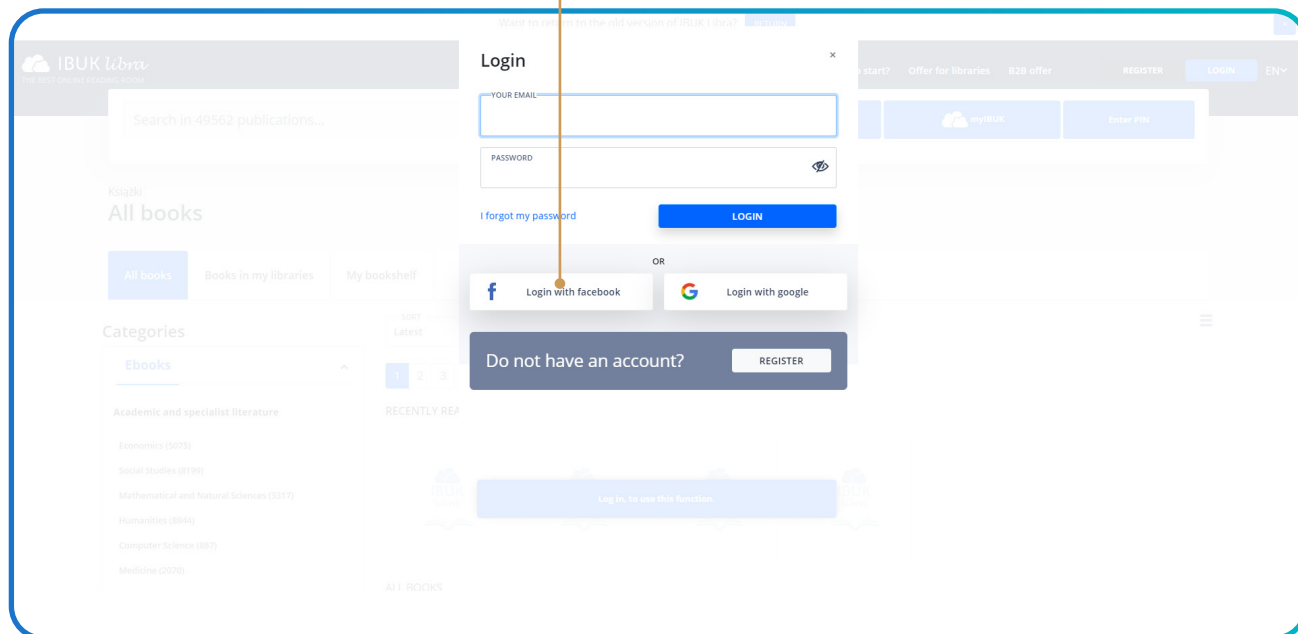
Want to return to the old version of IBUK Libra? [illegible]

IBUK Libra
THE BEST ONLINE READING ROOM

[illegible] start? Offer for libraries B2B offer REGISTER LOGIN EN

Search in 49562 publications...

myIBUK Enter PIN

Książki
All books

All books Books in my libraries My bookshelf

Categories

Ebooks

Academic and specialist literature

Economics (5035)
Social Studies (8199)
Mathematical and Natural Sciences (3317)
Humanities (8844)
Computer Science (887)
Medicine (2070)

SORT
Latest

1 2 3

RECENTLY REA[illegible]

Log in, to use this function.

ALL BOOKS

Login

×

YOUR EMAIL

PASSWORD

I forgot my password

LOGIN

OR

Login with facebook

Login with google

Do not have an account?

REGISTER